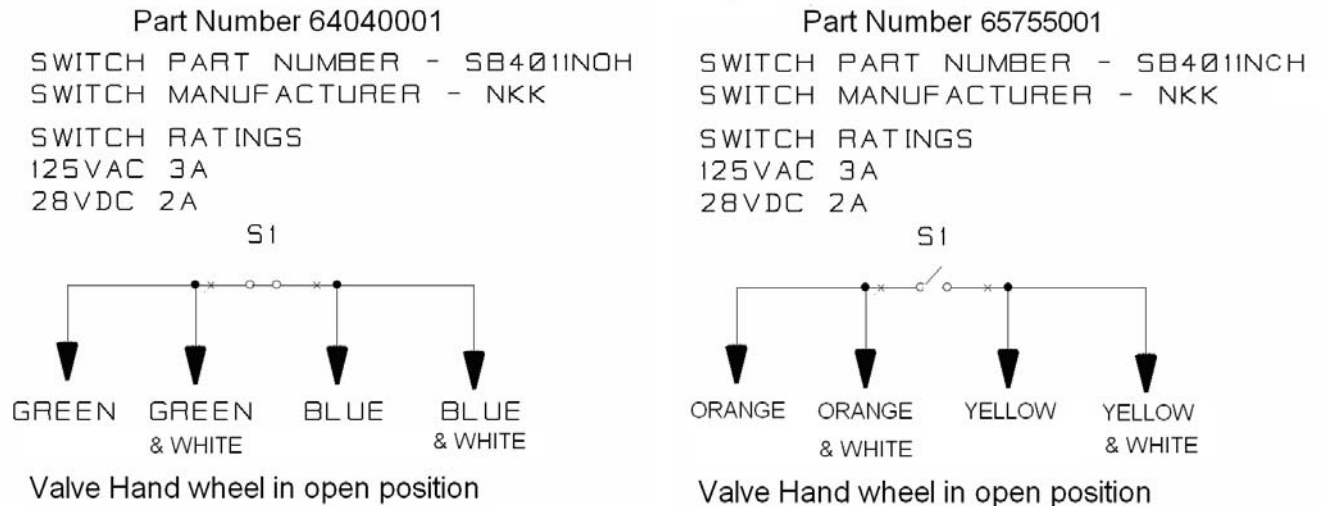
Part Number 64040001

SWITCH PART NUMBER - SB401INOH
SWITCH MANUFACTURER - NKK

SWITCH RATINGS
125VAC 3A
28VDC 2A

S1

GREEN
GREEN & WHITE
BLUE
BLUE & WHITE

Valve Hand wheel in open position

Part Number 65755001

SWITCH PART NUMBER - SB401INCH
SWITCH MANUFACTURER - NKK

SWITCH RATINGS
125VAC 3A
28VDC 2A

S1

ORANGE
ORANGE & WHITE
YELLOW
YELLOW & WHITE

Valve Hand wheel in open position